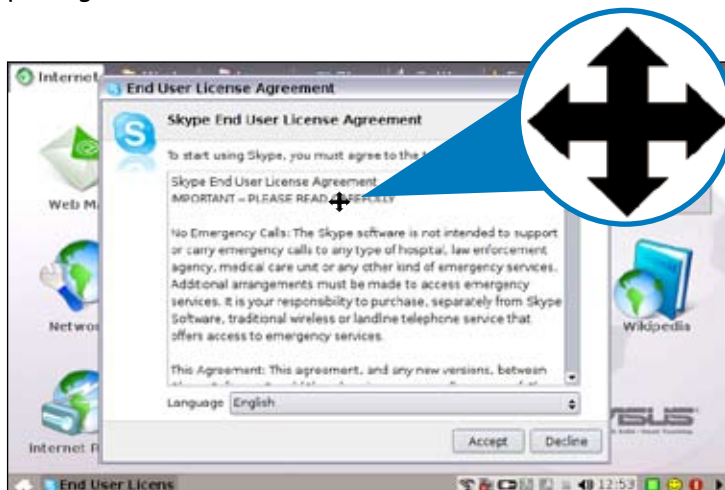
Internet

End User License Agreement

Skype End User License Agreement

To start using Skype, you must agree to the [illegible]

Skype End User License Agreement
IMPORTANT – PLEASE READ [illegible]

No Emergency Calls: The Skype software is not intended to support or carry emergency calls to any type of hospital, law enforcement agency, medical care unit or any other kind of emergency services. Additional arrangements must be made to access emergency services. It is your responsibility to purchase, separately from Skype Software, traditional wireless or landline telephone service that offers access to emergency services.

This Agreement: This agreement, and any new versions, between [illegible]

Language English

Accept Decline

Web M

Netwo

Internet R

Wikipedia

SUS

End User Licens

12:53